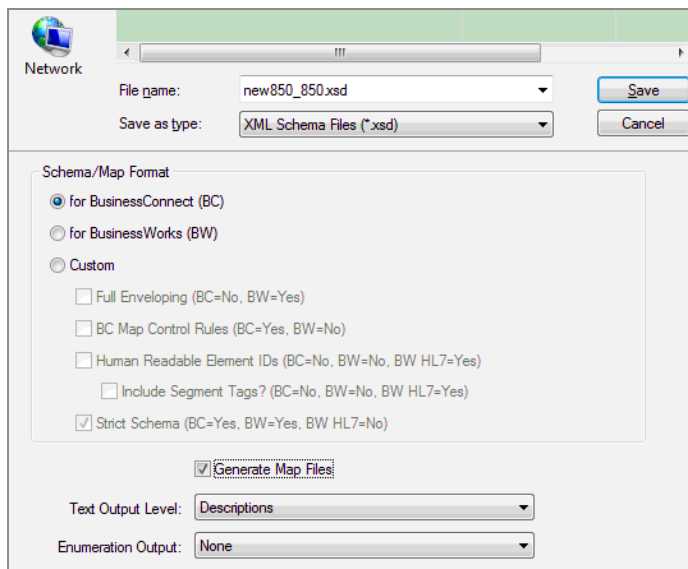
Network

File name: new850_850.xsd

Save as type: XML Schema Files (*.xsd)

Save

Cancel

Schema/Map Format

for BusinessConnect (BC)

for BusinessWorks (BW)

Custom

Full Enveloping (BC=No, BW=Yes)

BC Map Control Rules (BC=Yes, BW=No)

Human Readable Element IDs (BC=No, BW=No, BW HL7=Yes)

Include Segment Tags? (BC=No, BW=No, BW HL7=Yes)

Strict Schema (BC=Yes, BW=Yes, BW HL7=No)

Generate Map Files

Text Output Level: Descriptions

Enumeration Output: None